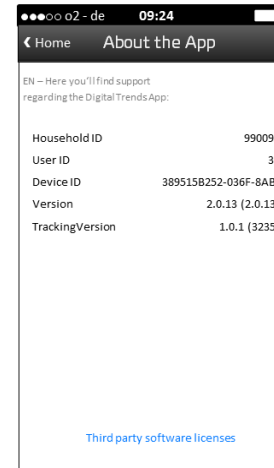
●●●○○ o2 - de 09:24

❮ Home About the App

EN – Here you'll find support regarding the Digital Trends App:

| | |
|---|---|
| Household ID | 99009 |
| User ID | 3 |
| Device ID | 389515B252-036F-8AB |
| Version | 2.0.13 (2.0.13 |
| TrackingVersion | 1.0.1 (3235 |

Third party software licenses